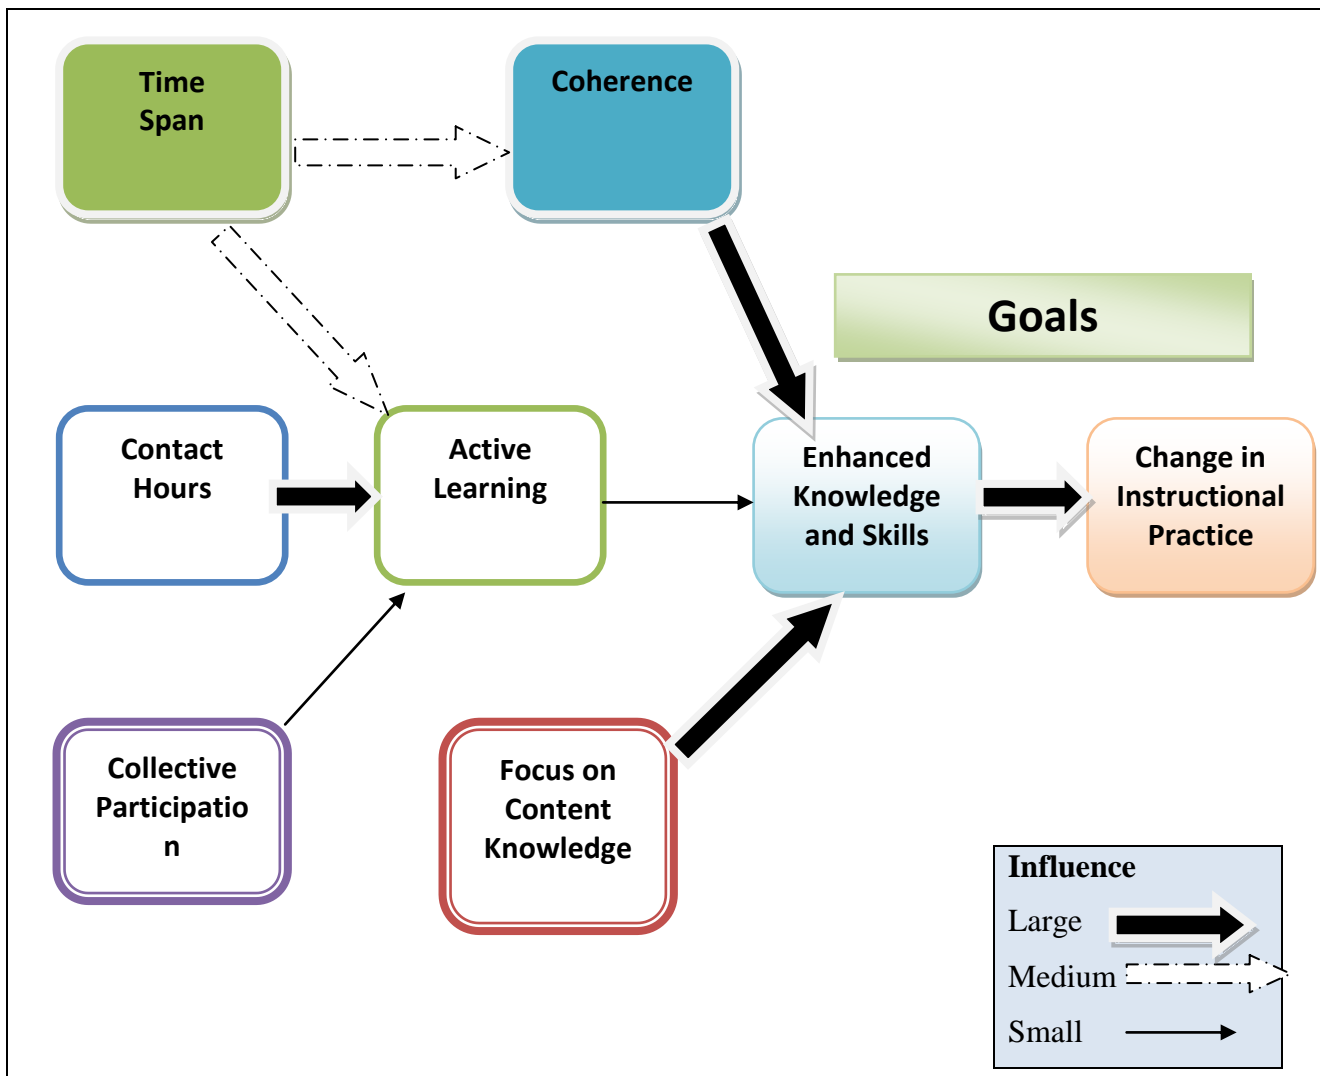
Time Span

Coherence

Goals

Contact Hours

Active Learning

Enhanced Knowledge and Skills

Change in Instructional Practice

Collective Participatio n

Focus on Content Knowledge

Influence
Large
Medium
Small